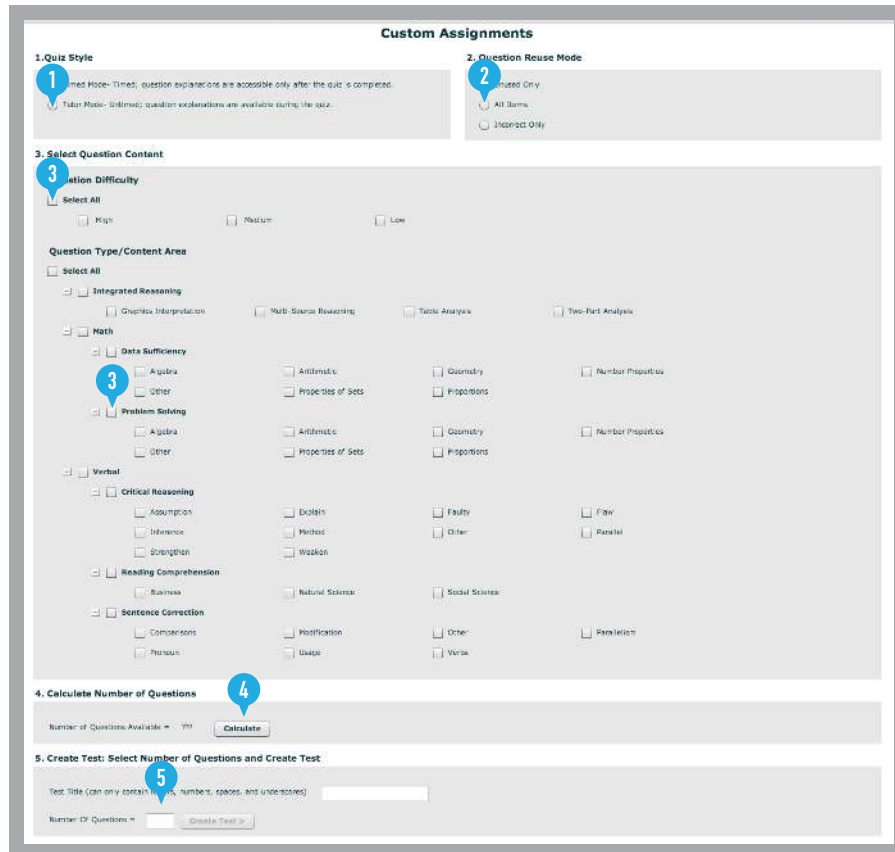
Custom Assignments

1.Quiz Style

1

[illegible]imed Mode- Timed; question explanations are accessible only after the quiz is completed.

Tutor Mode- Unlimited; question explanations are available during the quiz.

2. Question Reuse Mode

2

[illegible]used Only

All Items

Incorrect Only

3. Select Question Content

3

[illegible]stion Difficulty

Select All

High

Medium

Low

Question Type/Content Area

Select All

Integrated Reasoning

Graphics Interpretation

Multi-Source Reasoning

Table Analysis

Two-Part Analysis

Math

Data Sufficiency

Algebra

Arithmetic

Geometry

Number Properties

Other

Properties of Sets

Proportions

3

Problem Solving

Algebra

Arithmetic

Geometry

Number Properties

Other

Properties of Sets

Proportions

Verbal

Critical Reasoning

Assumption

Explain

Faulty

Flaw

Inference

Method

Other

Parallel

Strengthen

Weaken

Reading Comprehension

Business

Natural Science

Social Science

Sentence Correction

Comparisons

Modification

Other

Parallelism

Pronoun

Usage

Verbs

4. Calculate Number of Questions

4

Number of Questions Available = ???

Calculate

5. Create Test: Select Number of Questions and Create Test

5

Test Title (can only contain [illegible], numbers, spaces, and underscores)

Number Of Questions =

Create Test >